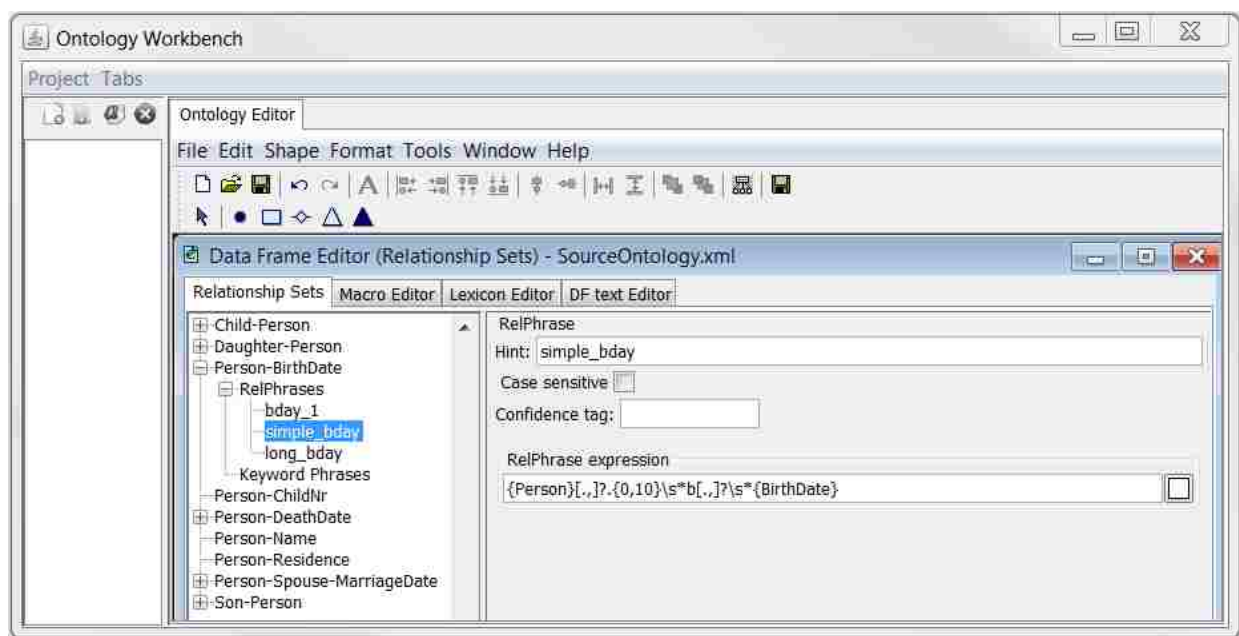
Ontology Workbench

Project Tabs

Ontology Editor

File Edit Shape Format Tools Window Help

Data Frame Editor (Relationship Sets) - SourceOntology.xml

Relationship Sets | Macro Editor | Lexicon Editor | DF text Editor

Child-Person
Daughter-Person
Person-BirthDate
RelPhrases
bday_1
simple_bday
long_bday
Keyword Phrases
Person-ChildNr
Person-DeathDate
Person-Name
Person-Residence
Person-Spouse-MarriageDate
Son-Person

RelPhrase
Hint: simple_bday
Case sensitive
Confidence tag:
RelPhrase expression
{Person}[.,]?.{0,10}\s*b[.,]?\s*{BirthDate}